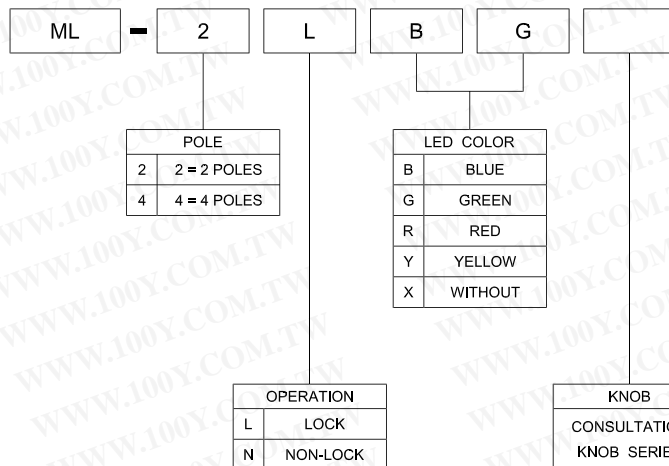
ML - 2 L B G

| POLE | |
|---|---|
| 2 | 2 = 2 POLES |
| 4 | 4 = 4 POLES |

| LED COLOR | |
|---|---|
| B | BLUE |
| G | GREEN |
| R | RED |
| Y | YELLOW |
| X | WITHOUT |

| OPERATION | |
|---|---|
| L | LOCK |
| N | NON-LOCK |

KNOB
CONSULTATI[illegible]
KNOB SERIE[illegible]

WWW.100Y.COM.TW